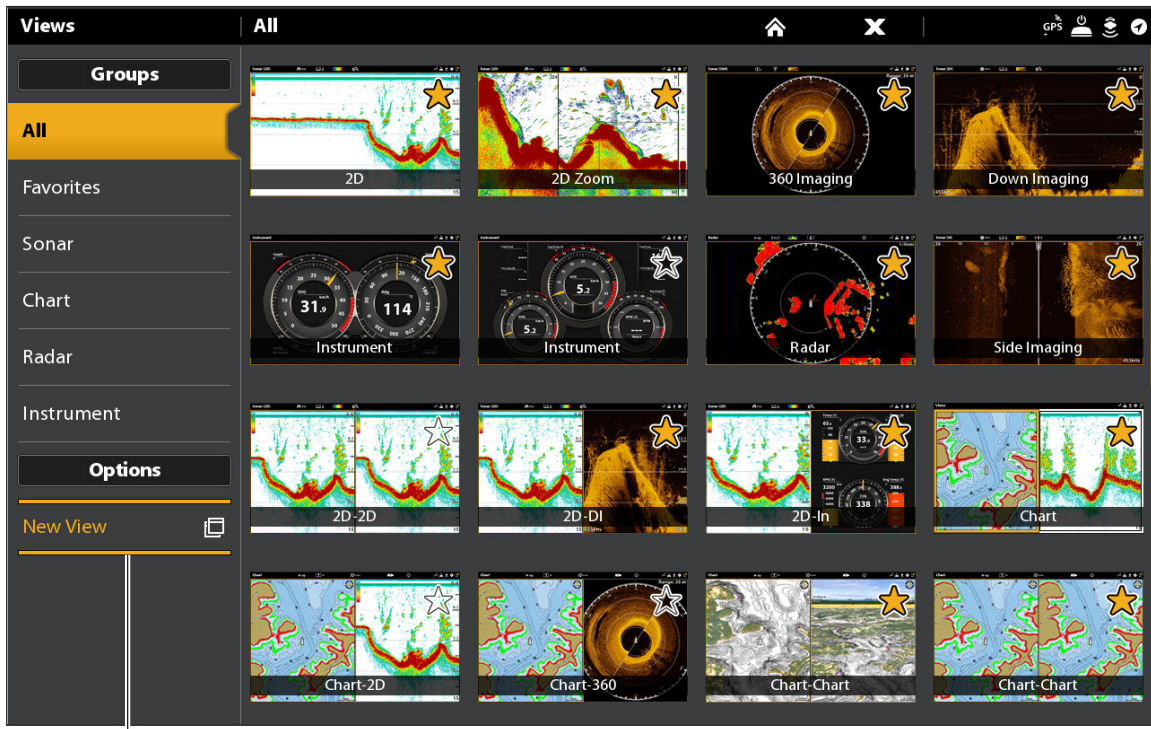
Views

All

GPS

Groups

All

Favorites

Sonar

Chart

Radar

Instrument

Options

New View

2D

2D Zoom

360 Imaging

Down Imaging

Instrument

Instrument

Radar

Side Imaging

2D-2D

2D-DI

2D-In

Chart

Chart-2D

Chart-360

Chart-Chart

Chart-Chart